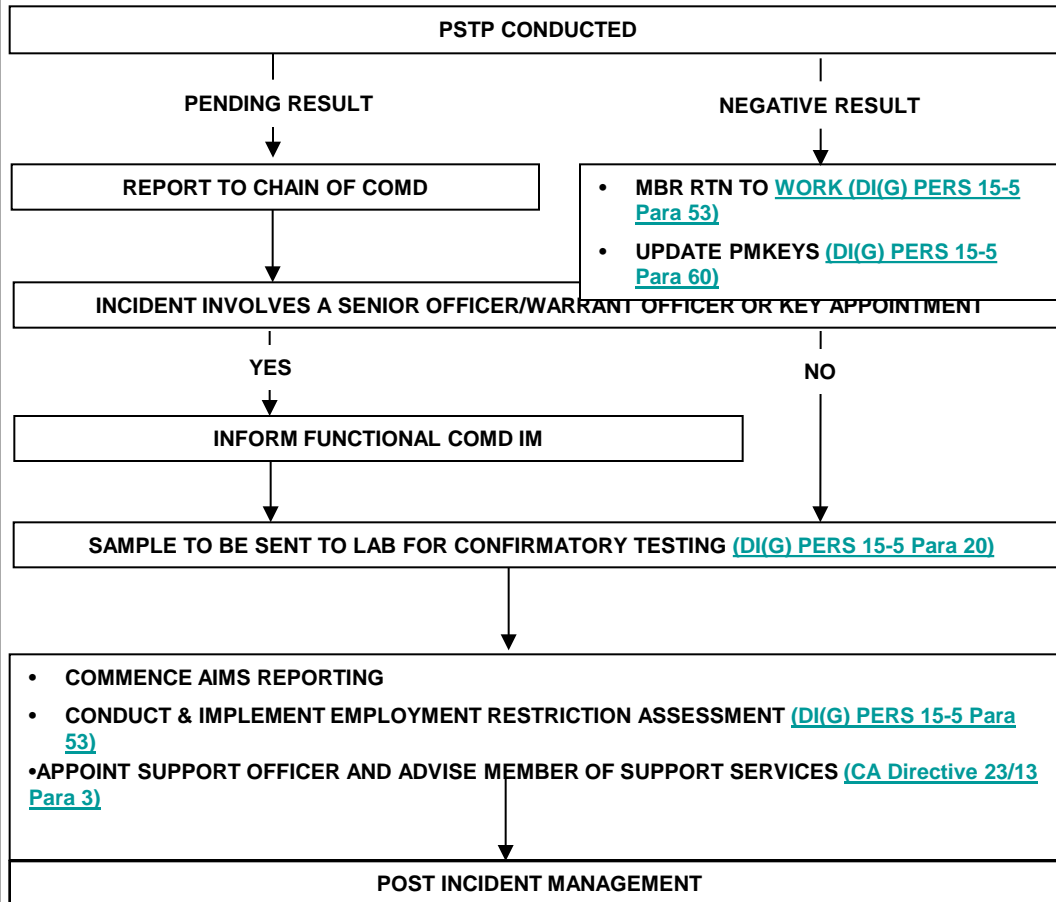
PSTP CONDUCTED

PENDING RESULT

NEGATIVE RESULT

REPORT TO CHAIN OF COMD

• MBR RTN TO WORK (DI(G) PERS 15-5 Para 53)

• UPDATE PMKEYS (DI(G) PERS 15-5 Para 60)

INCIDENT INVOLVES A SENIOR OFFICER/WARRANT OFFICER OR KEY APPOINTMENT

YES

NO

INFORM FUNCTIONAL COMD IM

SAMPLE TO BE SENT TO LAB FOR CONFIRMATORY TESTING (DI(G) PERS 15-5 Para 20)

• COMMENCE AIMS REPORTING

• CONDUCT & IMPLEMENT EMPLOYMENT RESTRICTION ASSESSMENT (DI(G) PERS 15-5 Para 53)

•APPOINT SUPPORT OFFICER AND ADVISE MEMBER OF SUPPORT SERVICES (CA Directive 23/13 Para 3)

POST INCIDENT MANAGEMENT